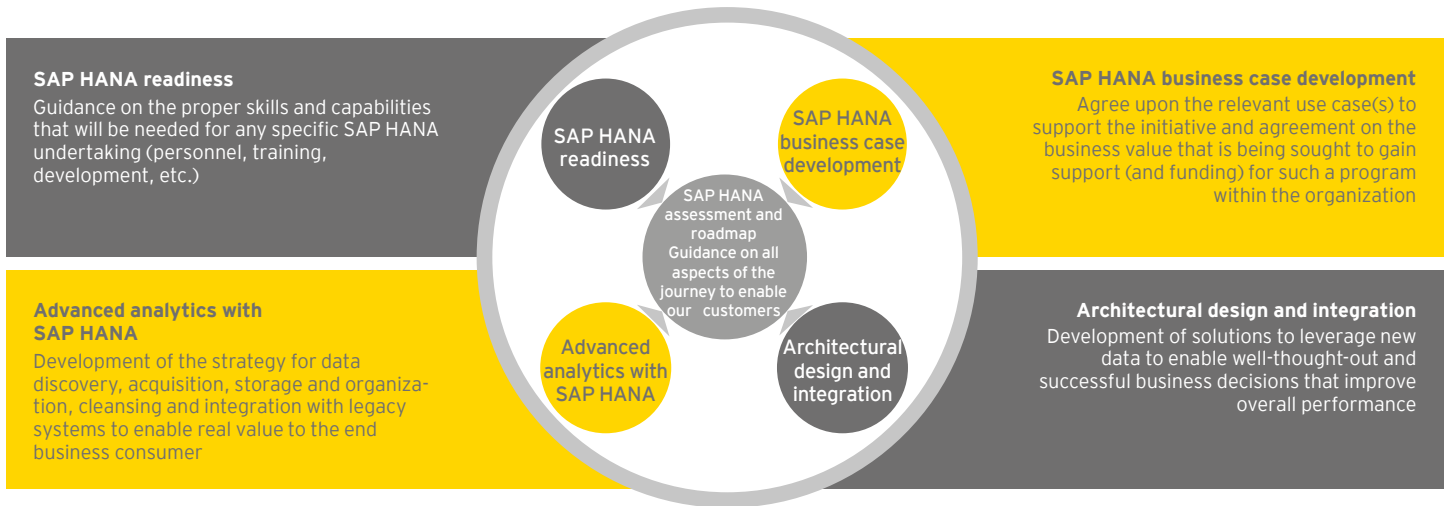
SAP HANA readiness
Guidance on the proper skills and capabilities that will be needed for any specific SAP HANA undertaking (personnel, training, development, etc.)

SAP HANA readiness

SAP HANA business case development

SAP HANA assessment and roadmap
Guidance on all aspects of the journey to enable our customers

Advanced analytics with SAP HANA

Architectural design and integration

SAP HANA business case development
Agree upon the relevant use case(s) to support the initiative and agreement on the business value that is being sought to gain support (and funding) for such a program within the organization

Advanced analytics with SAP HANA
Development of the strategy for data discovery, acquisition, storage and organization, cleansing and integration with legacy systems to enable real value to the end business consumer

Architectural design and integration
Development of solutions to leverage new data to enable well-thought-out and successful business decisions that improve overall performance